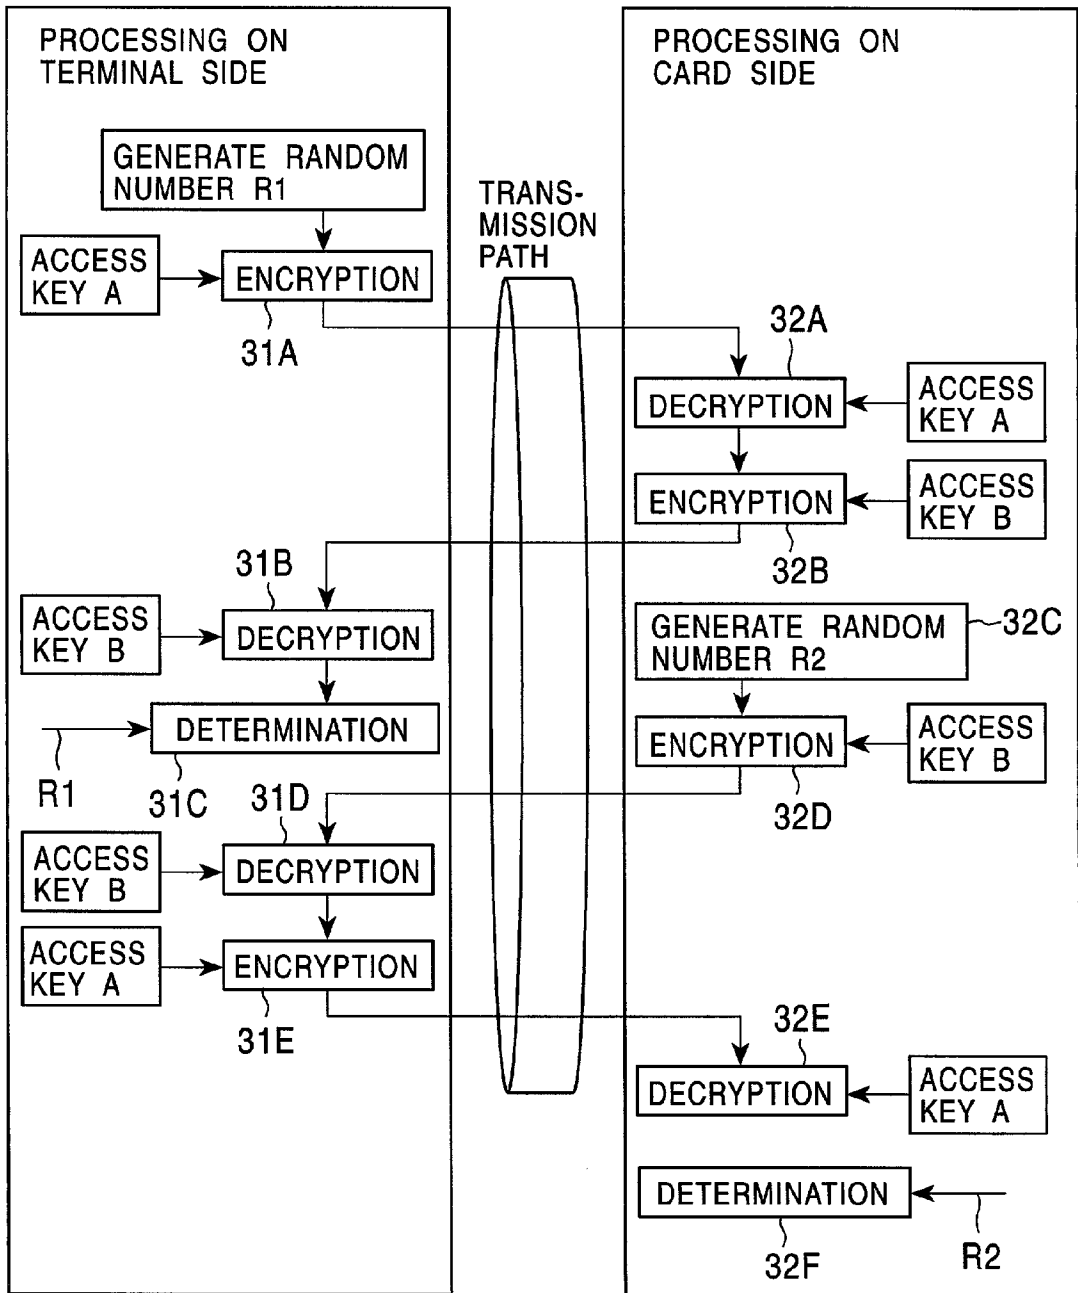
PROCESSING ON TERMINAL SIDE

GENERATE RANDOM NUMBER R1

ACCESS KEY A

ENCRYPTION

31A

ACCESS KEY B

31B

DECRYPTION

DETERMINATION

R1

31C

31D

ACCESS KEY B

DECRYPTION

ACCESS KEY A

ENCRYPTION

31E

TRANSMISSION PATH

PROCESSING ON CARD SIDE

32A

DECRYPTION

ACCESS KEY A

ENCRYPTION

ACCESS KEY B

32B

GENERATE RANDOM NUMBER R2

32C

ENCRYPTION

ACCESS KEY B

32D

32E

DECRYPTION

ACCESS KEY A

DETERMINATION

32F

R2